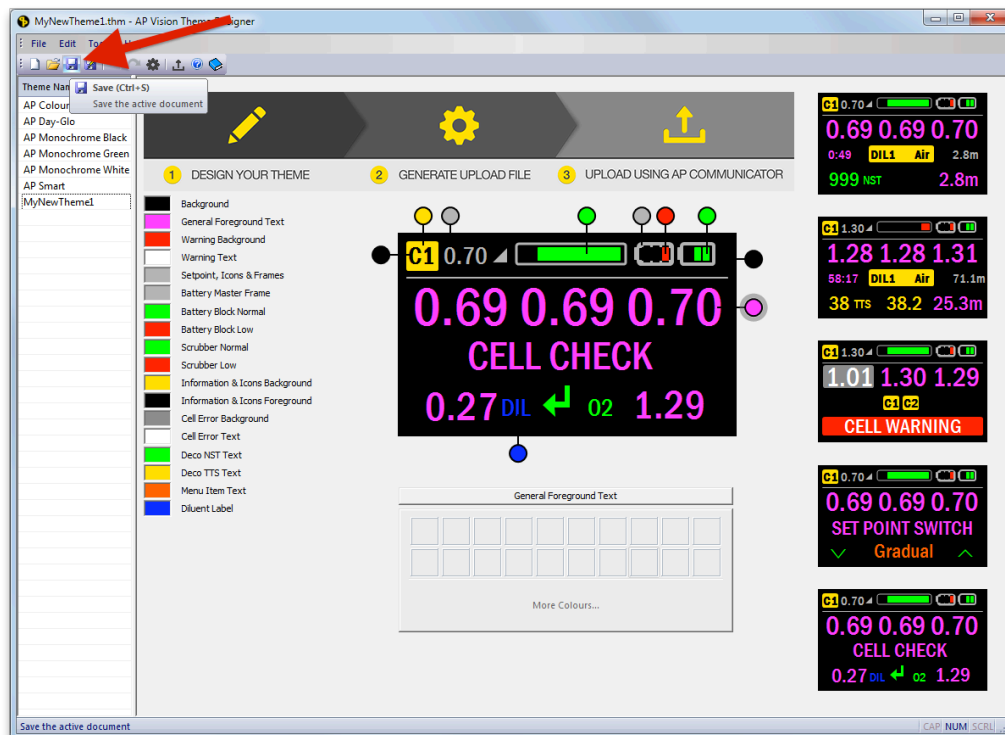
MyNewTheme1.thm - AP Vision Theme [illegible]gner

File Edit To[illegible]

Save (Ctrl+S)
Save the active document

Theme Nam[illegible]
AP Colour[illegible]
AP Day-Glo
AP Monochrome Black
AP Monochrome Green
AP Monochrome White
AP Smart
MyNewTheme1

1 DESIGN YOUR THEME
2 GENERATE UPLOAD FILE
3 UPLOAD USING AP COMMUNICATOR

Background
General Foreground Text
Warning Background
Warning Text
Setpoint, Icons & Frames
Battery Master Frame
Battery Block Normal
Battery Block Low
Scrubber Normal
Scrubber Low
Information & Icons Background
Information & Icons Foreground
Cell Error Background
Cell Error Text
Deco NST Text
Deco TTS Text
Menu Item Text
Diluent Label

C1 0.70
0.69 0.69 0.70
CELL CHECK
0.27 DIL 02 1.29

General Foreground Text

More Colours...

C1 0.70
0.69 0.69 0.70
0:49 DIL1 Air 2.8m
999 NST 2.8m

C1 1.30
1.28 1.28 1.31
58:17 DIL1 Air 71.1m
38 TTS 38.2 25.3m

C1 1.30
1.01 1.30 1.29
C1 C2
CELL WARNING

C1 0.70
0.69 0.69 0.70
SET POINT SWITCH
Gradual

C1 0.70
0.69 0.69 0.70
CELL CHECK
0.27 DIL 02 1.29

Save the active document
CAP NUM SCRL